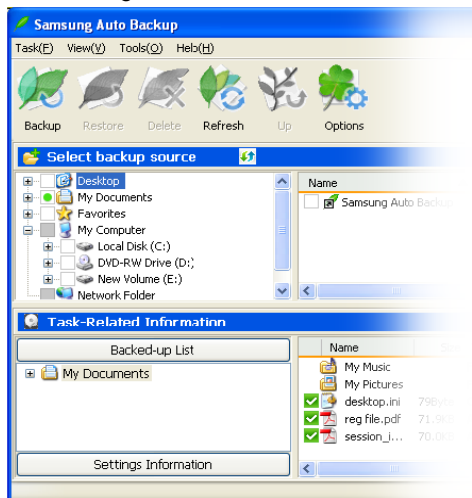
Samsung Auto Backup

Task(F) View(V) Tools(O) Help(H)

Backup Restore Delete Refresh Up Options

Select backup source

Desktop
My Documents
Favorites
My Computer
Local Disk (C:)
DVD-RW Drive (D:)
New Volume (E:)
Network Folder

Name
Samsung Auto Backup

Task-Related Information

Backed-up List

My Documents

Settings Information

Name
My Music
My Pictures
desktop.ini 79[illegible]
reg file.pdf 71.9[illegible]
session_i... 70.0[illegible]